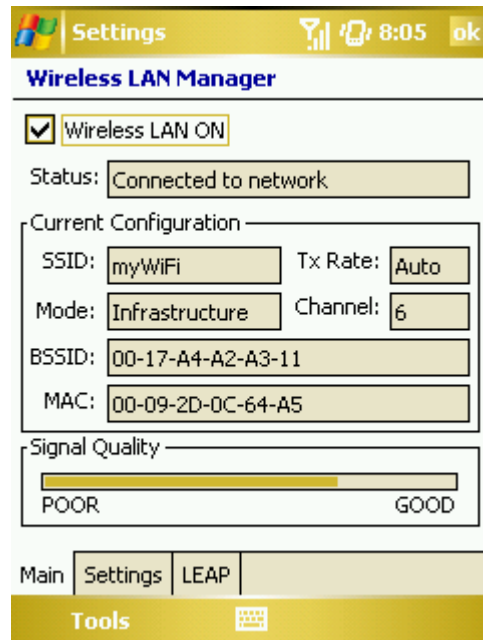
Settings 8:05 ok

Wireless LAN Manager

Wireless LAN ON

Status: Connected to network

Current Configuration

SSID: myWiFi

Tx Rate: Auto

Mode: Infrastructure

Channel: 6

BSSID: 00-17-A4-A2-A3-11

MAC: 00-09-2D-0C-64-A5

Signal Quality

POOR

GOOD

Main | Settings | LEAP

Tools